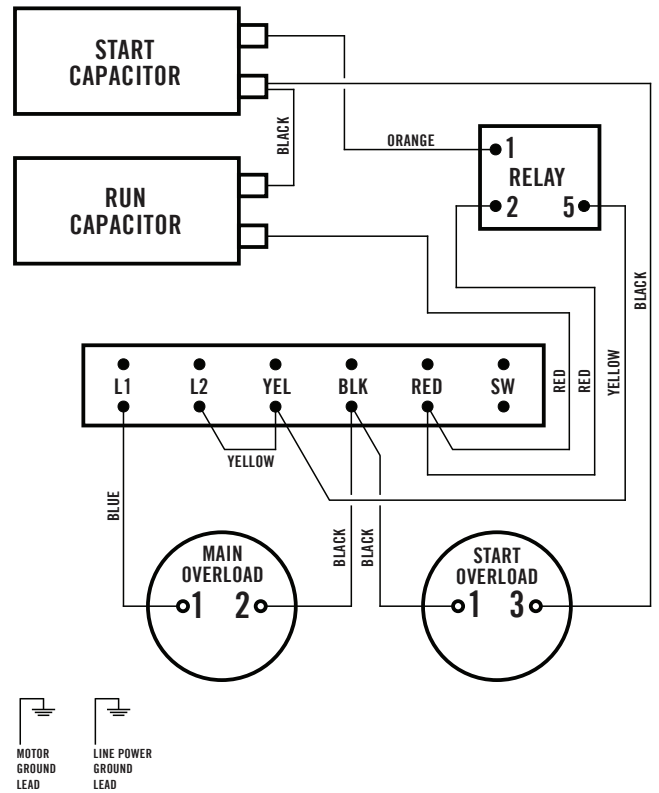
START CAPACITOR

BLACK

RUN CAPACITOR

ORANGE

1
RELAY
2 5

BLACK

L1 L2 YEL BLK RED SW

RED RED YELLOW

YELLOW

BLUE

BLACK BLACK

MAIN OVERLOAD
1 2

START OVERLOAD
1 3

MOTOR GROUND LEAD

LINE POWER GROUND LEAD